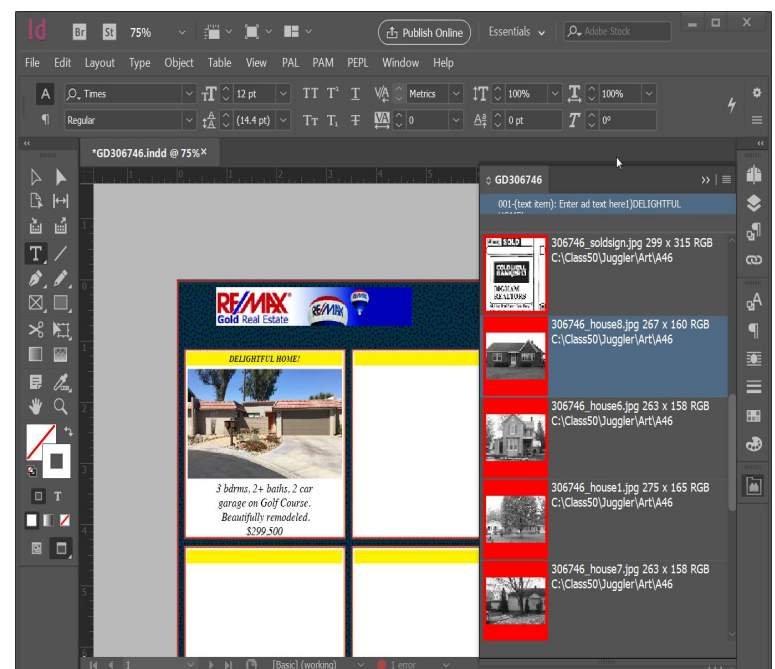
Id Br St 75%

Publish Online Essentials Adobe Stock

File Edit Layout Type Object Table View PAL PAM PEPL Window Help

Times 12 pt Metrics 100% 100%

Regular (14.4 pt) 0 0 pt 0°

*GD306746.indd @ 75%×

GD306746

001-(text item): Enter ad text here1)DELIGHTFUL HOME!

306746_soldsign.jpg 299 x 315 RGB
C:\Class50\Juggler\Art\A46

306746_house8.jpg 267 x 160 RGB
C:\Class50\Juggler\Art\A46

306746_house6.jpg 263 x 158 RGB
C:\Class50\Juggler\Art\A46

306746_house1.jpg 275 x 165 RGB
C:\Class50\Juggler\Art\A46

306746_house7.jpg 263 x 158 RGB
C:\Class50\Juggler\Art\A46

RE/MAX Gold Real Estate

DELIGHTFUL HOME!

3 bdrms, 2+ baths, 2 car garage on Golf Course. Beautifully remodeled. $299,500

SOLD COLDWELL BANKER BIGHAM REALTORS

1 [Basic] (working) 1 error